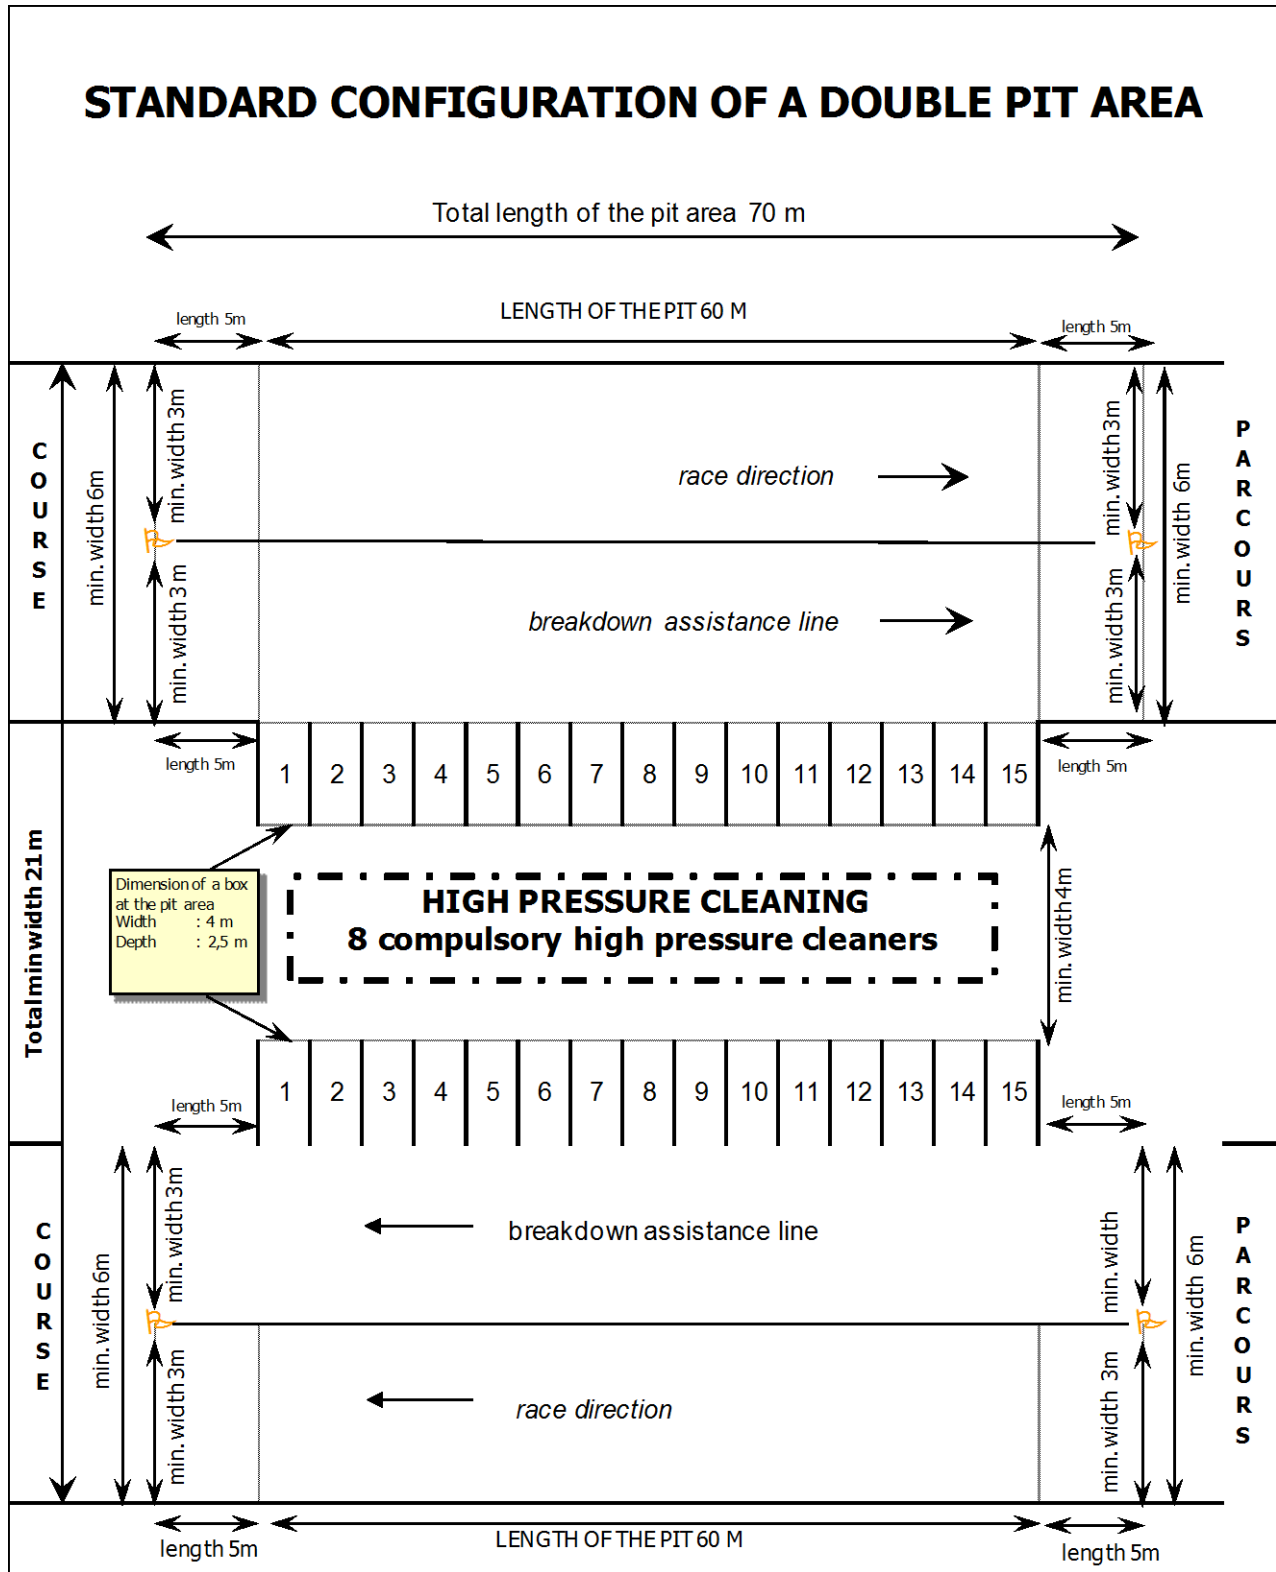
STANDARD CONFIGURATION OF A DOUBLE PIT AREA

Total length of the pit area 70 m

length 5m

LENGTH OF THE PIT 60 M

length 5m

COURSE

min. width 6m

min. width 3m

min. width 3 m

race direction

breakdown assistance line

min. width 3m

min. width 3m

min. width 6m

PARCOURS

length 5m

| 1 | 2 | 3 | 4 | 5 | 6 | 7 | 8 | 9 | 10 | 11 | 12 | 13 | 14 | 15 |
|---|---|---|---|---|---|---|---|---|---|---|---|---|---|---|

length 5m

Total min width 21 m

Dimension of a box at the pit area
Width : 4 m
Depth : 2,5 m

HIGH PRESSURE CLEANING
8 compulsory high pressure cleaners

min. width 4m

length 5m

| 1 | 2 | 3 | 4 | 5 | 6 | 7 | 8 | 9 | 10 | 11 | 12 | 13 | 14 | 15 |
|---|---|---|---|---|---|---|---|---|---|---|---|---|---|---|

length 5m

COURSE

min. width 6m

min. width 3m

min. width 3m

breakdown assistance line

race direction

min. width

min. width 3m

min. width 6m

PARCOURS

length 5m

LENGTH OF THE PIT 60 M

length 5m